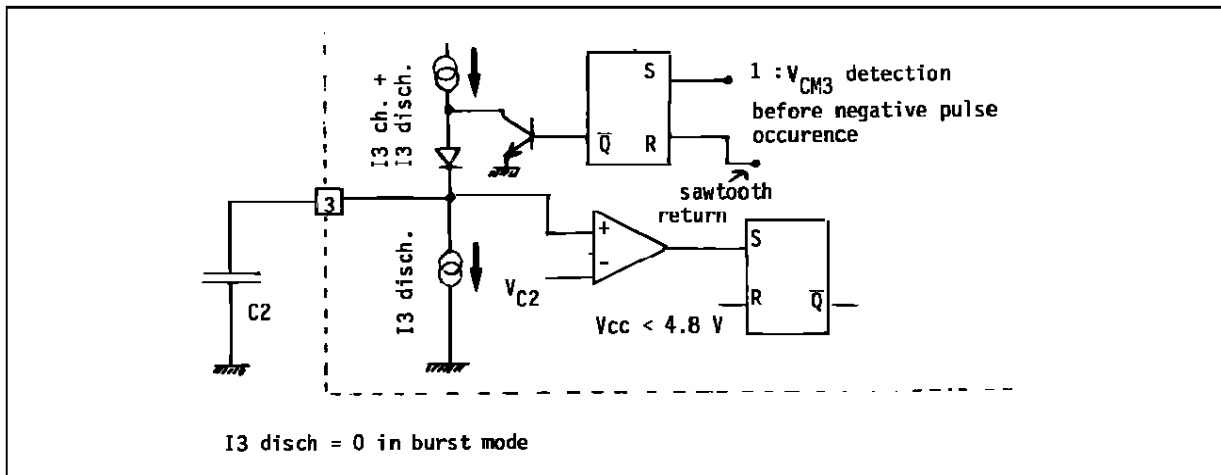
I3 ch. + I3 disch.

S

$\overline{Q}$

R

1 : $V_{CM3}$ detection before negative pulse occurence

sawtooth return

3

I3 disch.

+

-

$V_{C2}$

S

R

$\overline{Q}$

Vcc < 4.8 V

C2

I3 disch = 0 in burst mode